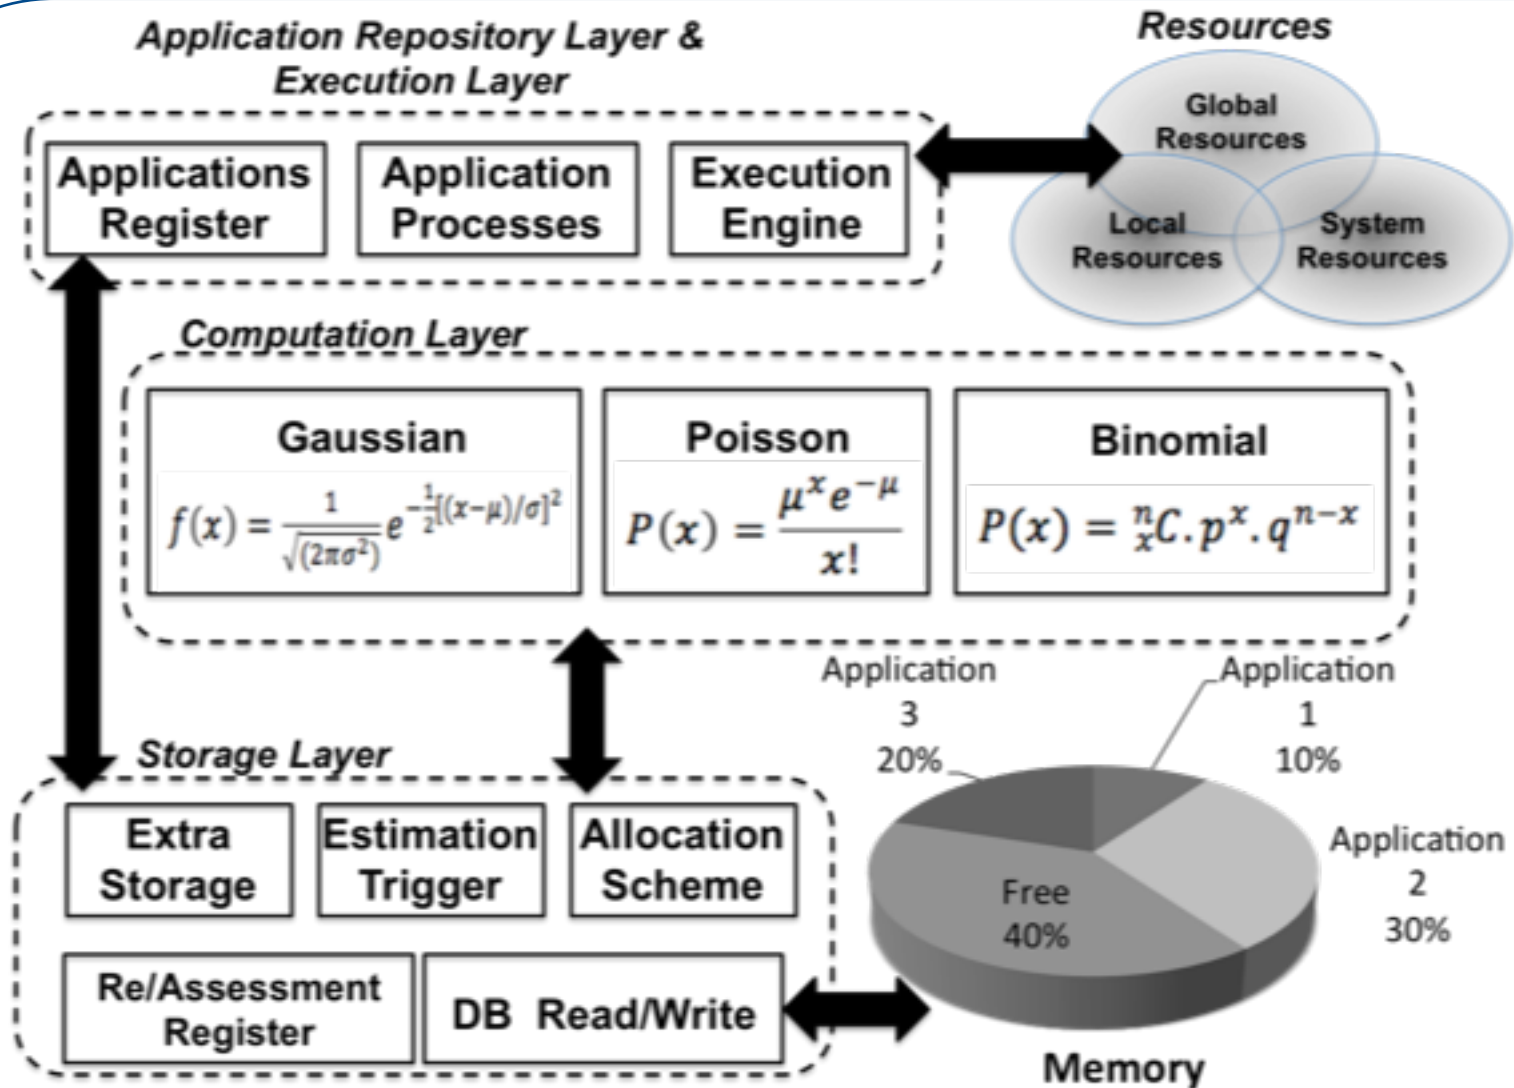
Application Repository Layer & Execution Layer

Applications Register

Application Processes

Execution Engine

Resources

Global Resources

Local Resources

System Resources

Computation Layer

Gaussian

$f(x) = \frac{1}{\sqrt{(2\pi\sigma^2)}} e^{-\frac{1}{2}[(x-\mu)/\sigma]^2}$

Poisson

$P(x) = \frac{\mu^x e^{-\mu}}{x!}$

Binomial

$P(x) = {}^n_xC.p^x.q^{n-x}$

Storage Layer

Extra Storage

Estimation Trigger

Allocation Scheme

Re/Assessment Register

DB Read/Write

Application 3 20%

Application 1 10%

Application 2 30%

Free 40%

Memory